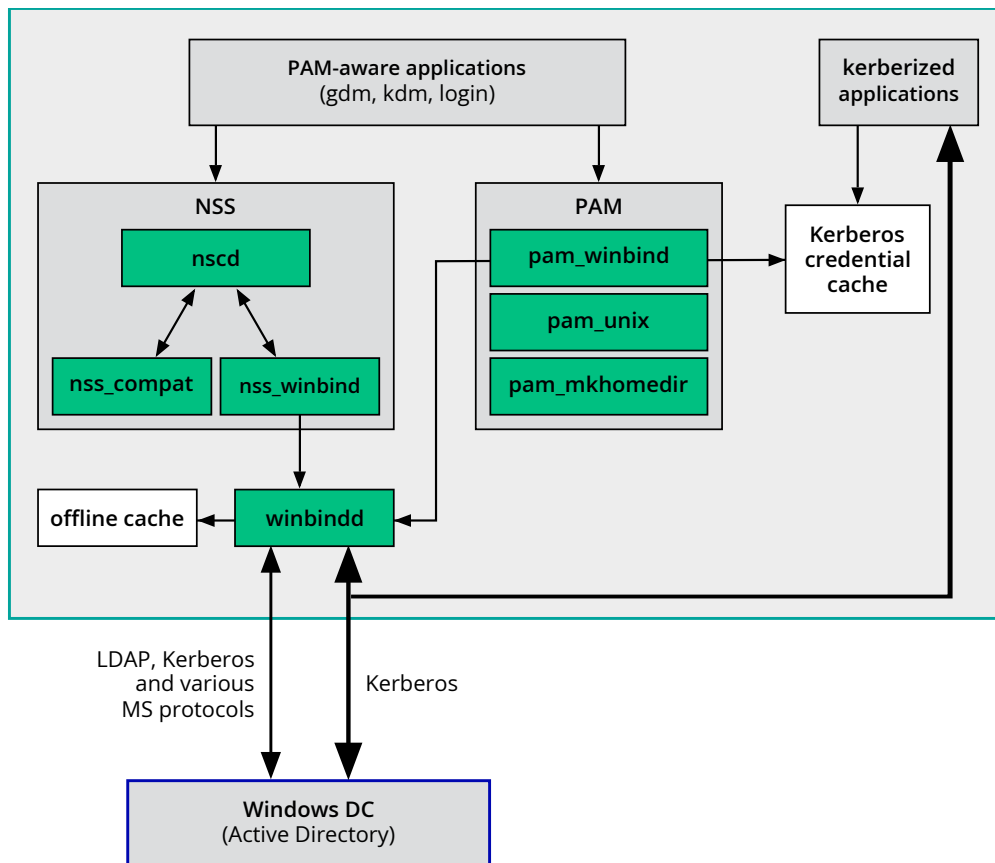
PAM-aware applications
(gdm, kdm, login)

kerberized applications

NSS

nscd

nss_compat

nss_winbind

PAM

pam_winbind

pam_unix

pam_mkhomedir

Kerberos credential cache

offline cache

winbindd

LDAP, Kerberos and various MS protocols

Kerberos

Windows DC
(Active Directory)